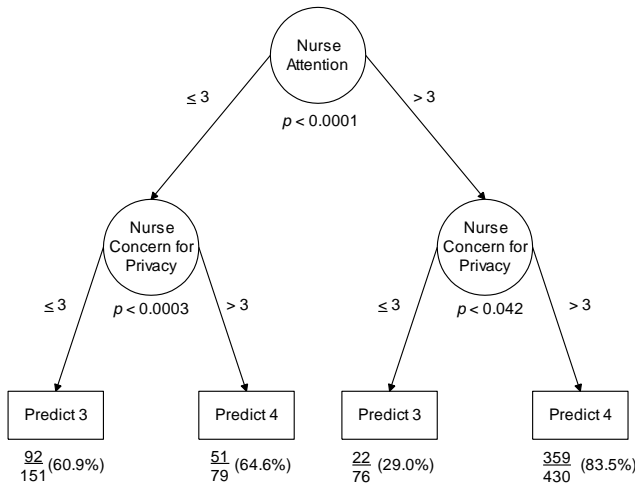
Nurse Attention

$\leq 3$

$> 3$

$p < 0.0001$

Nurse Concern for Privacy

$\leq 3$

$p < 0.0003$

$> 3$

Nurse Concern for Privacy

$\leq 3$

$p < 0.042$

$> 3$

Predict 3

$\frac{92}{151}$ (60.9%)

Predict 4

$\frac{51}{79}$ (64.6%)

Predict 3

$\frac{22}{76}$ (29.0%)

Predict 4

$\frac{359}{430}$ (83.5%)